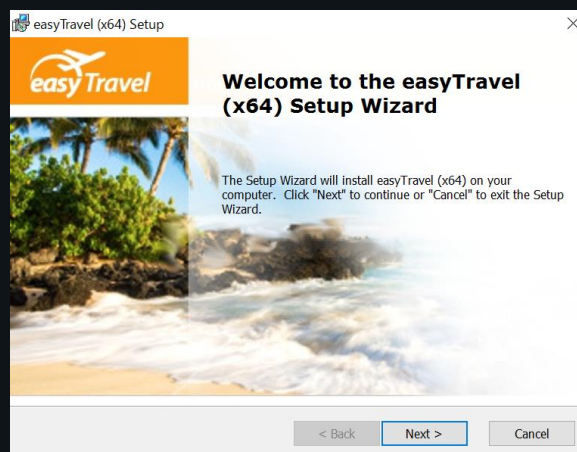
easyTravel (x64) Setup

easy Travel

Welcome to the easyTravel (x64) Setup Wizard

The Setup Wizard will install easyTravel (x64) on your computer. Click "Next" to continue or "Cancel" to exit the Setup Wizard.

< Back
Next >
Cancel